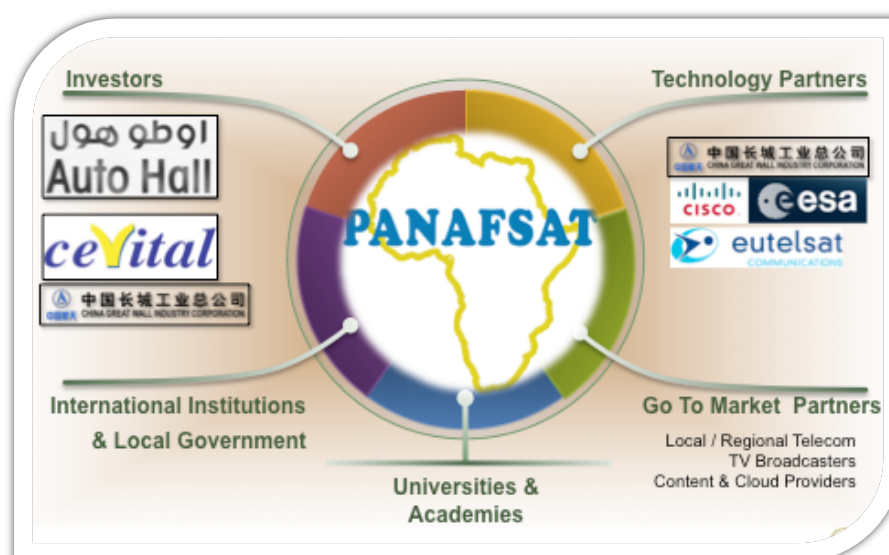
Investors

اوطو هول
Auto Hall

cevital

中国长城工业总公司
CHINA GREAT WALL INDUSTRY CORPORATION

Technology Partners

中国长城工业总公司
CHINA GREAT WALL INDUSTRY CORPORATION

CISCO

esa

eutelsat
COMMUNICATIONS

PANAFSAT

International Institutions & Local Government

Universities & Academies

Go To Market Partners

Local / Regional Telecom
TV Broadcasters
Content & Cloud Providers